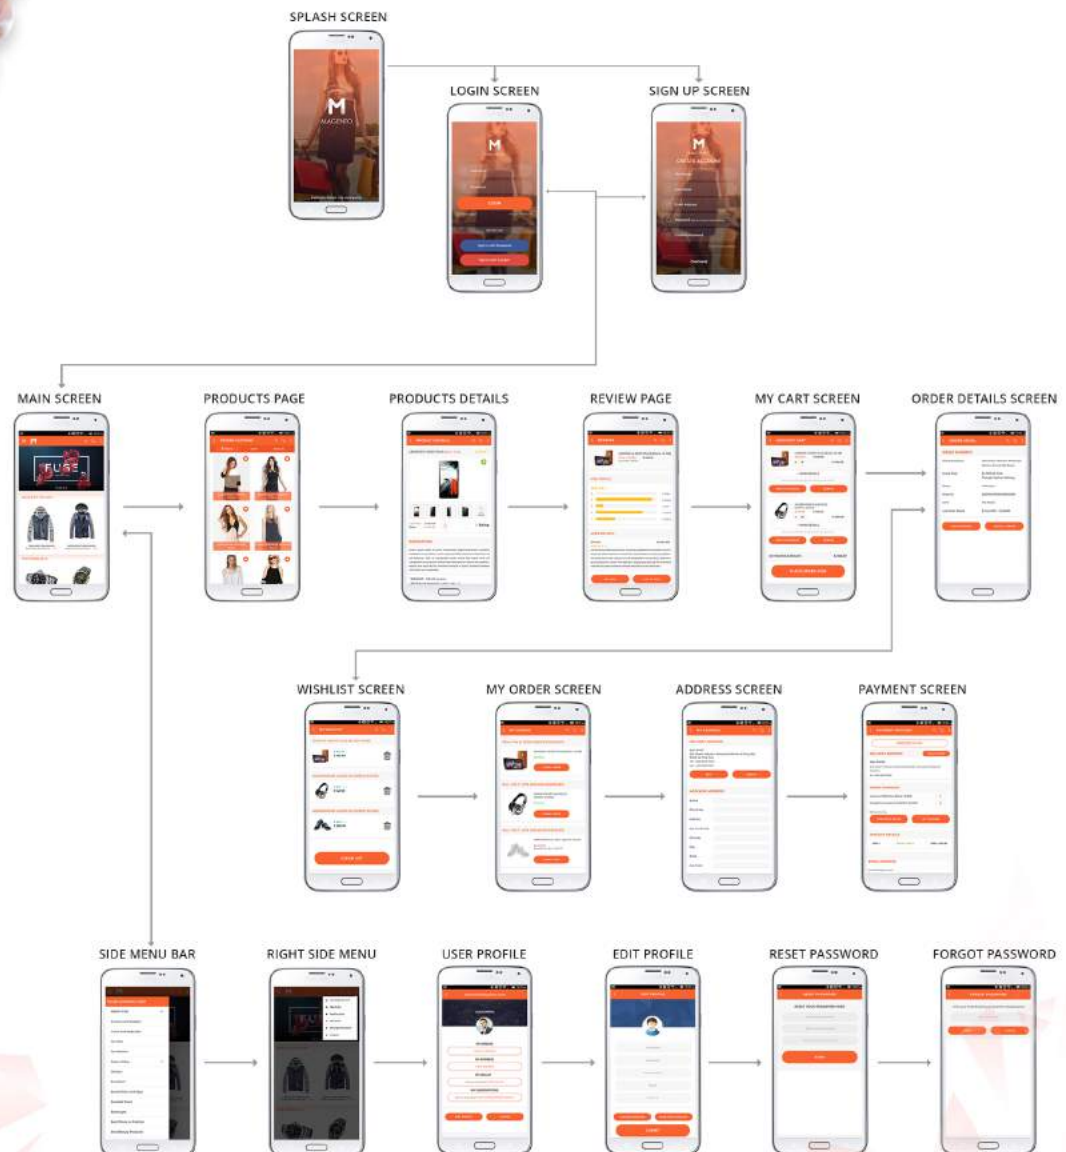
SPLASH SCREEN

M
MAGENTO

LOGIN SCREEN

M

LOGIN

SIGN UP SCREEN

M

MAIN SCREEN

FUSE

PRODUCTS PAGE

PRODUCTS DETAILS

REVIEW PAGE

MY CART SCREEN

ORDER DETAILS SCREEN

WISHLIST SCREEN

MY ORDER SCREEN

ADDRESS SCREEN

PAYMENT SCREEN

SIDE MENU BAR

RIGHT SIDE MENU

USER PROFILE

EDIT PROFILE

RESET PASSWORD

FORGOT PASSWORD